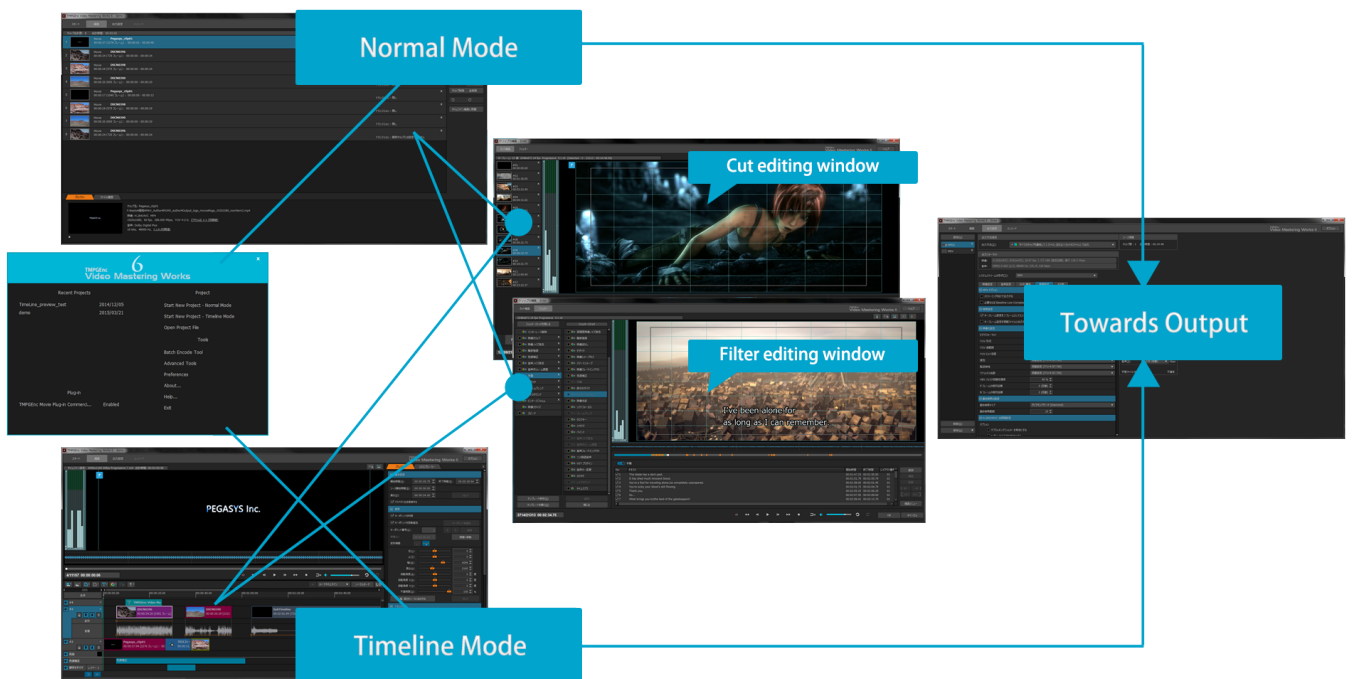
Normal Mode

Cut editing window

Towards Output

TMPGEnc
6
Video Mastering Works

Recent Projects
Timeline_preview_test 2014/12/05
demo 2013/03/21

Project
Start New Project - Normal Mode
Start New Project - Timeline Mode
Open Project File

Tools
Batch Encode Tool
Advanced Tools
Preferences
About...
Help...
Exit

Plug-in
TMPGEnc Movie Plug-in Connect... Enabled

Filter editing window

I've been alone for as long as I can remember.

PEGASYS Inc.

Timeline Mode